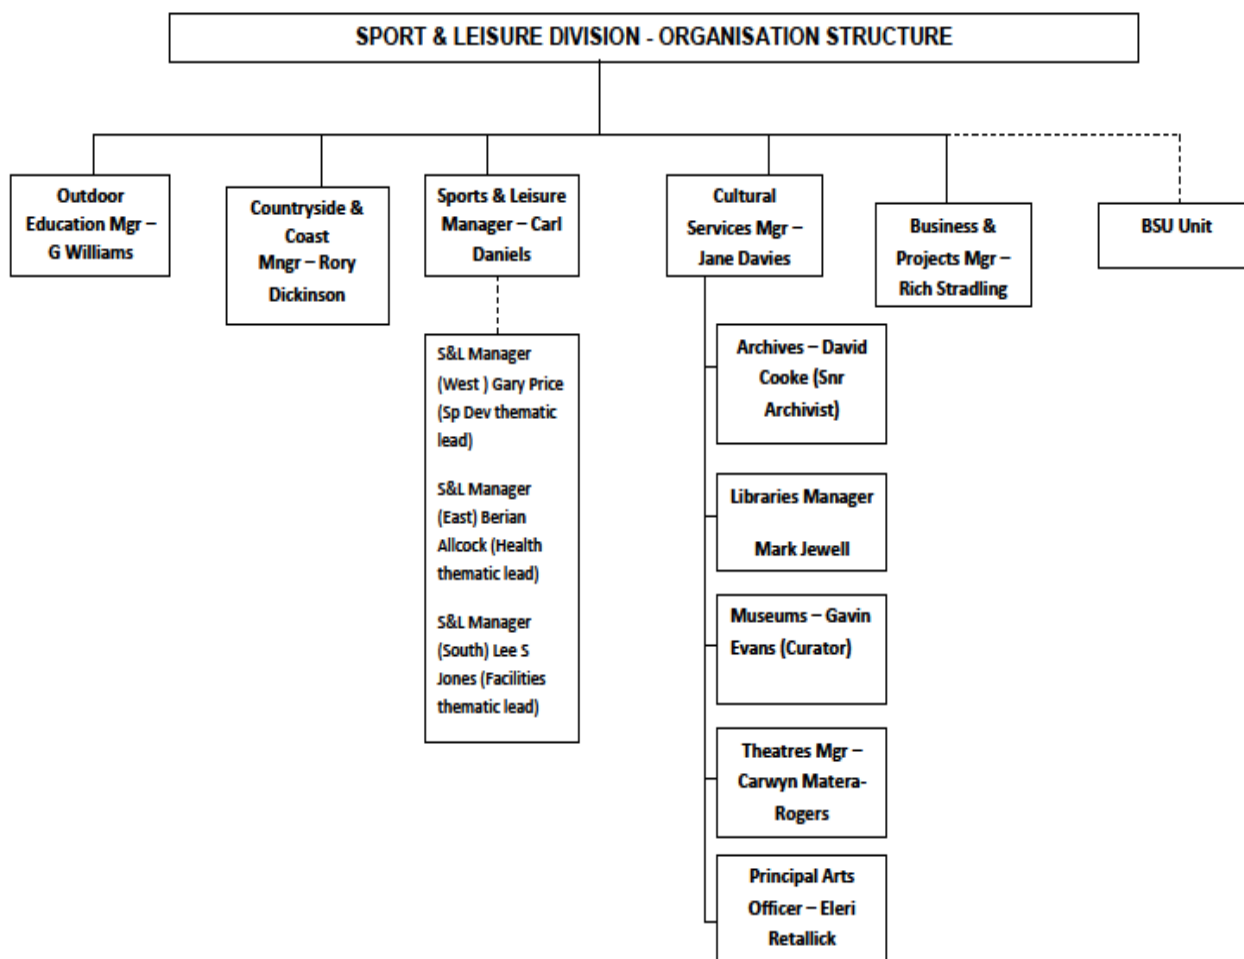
SPORT & LEISURE DIVISION - ORGANISATION STRUCTURE

Outdoor Education Mgr – G Williams

Countryside & Coast Mngr – Rory Dickinson

Sports & Leisure Manager – Carl Daniels

S&L Manager (West ) Gary Price (Sp Dev thematic lead)

S&L Manager (East) Berian Allcock (Health thematic lead)

S&L Manager (South) Lee S Jones (Facilities thematic lead)

Cultural Services Mgr – Jane Davies

Archives – David Cooke (Snr Archivist)

Libraries Manager

Mark Jewell

Museums – Gavin Evans (Curator)

Theatres Mgr – Carwyn Matera-Rogers

Principal Arts Officer – Eleri Retallick

Business & Projects Mgr – Rich Stradling

BSU Unit